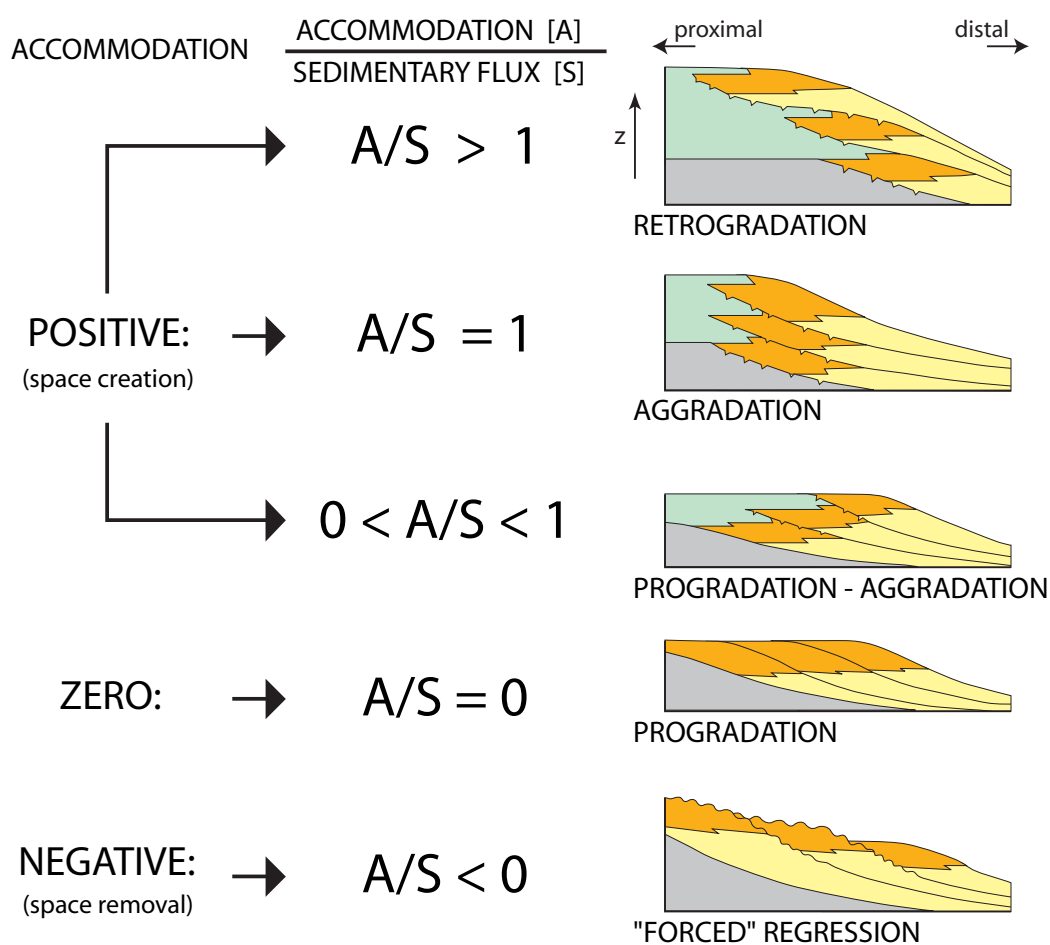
ACCOMMODATION $\frac{\text{ACCOMMODATION [A]}}{\text{SEDIMENTARY FLUX [S]}}$

proximal

distal

z

$A/S > 1$

RETROGRADATION

POSITIVE:
(space creation)

$A/S = 1$

AGGRADATION

$0 < A/S < 1$

PROGRADATION - AGGRADATION

ZERO:

$A/S = 0$

PROGRADATION

NEGATIVE:
(space removal)

$A/S < 0$

"FORCED" REGRESSION